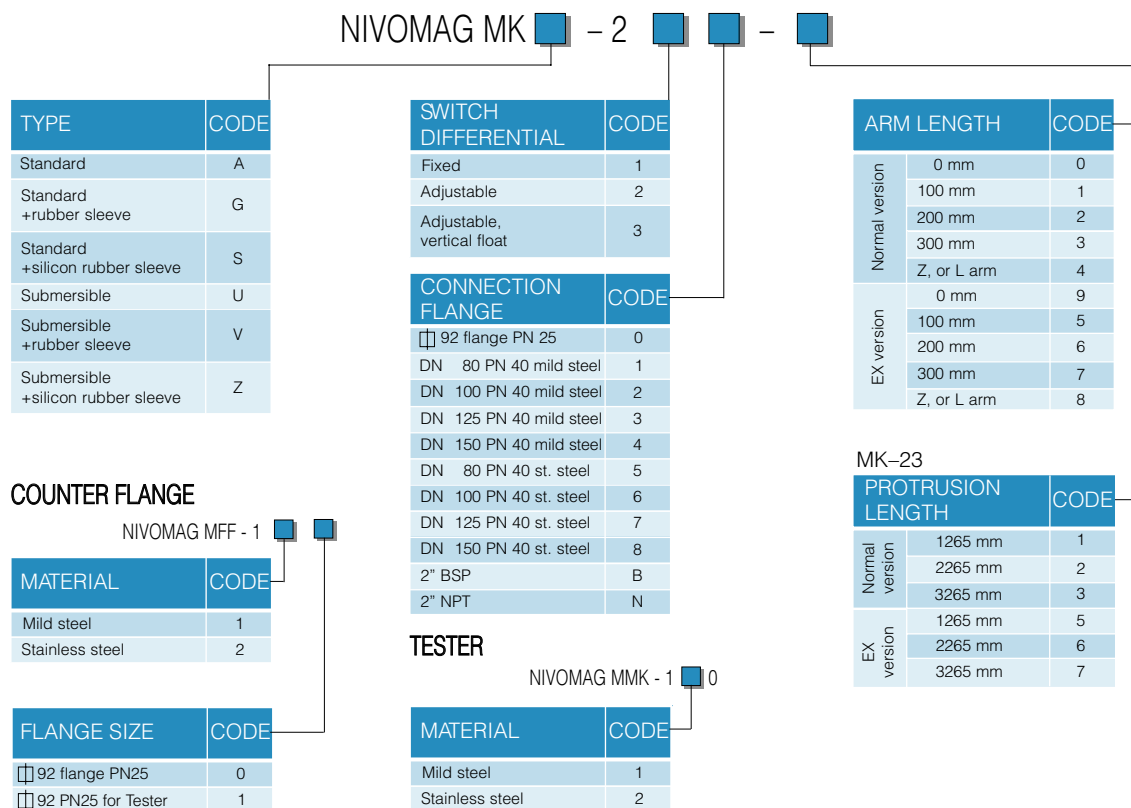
NIVOMAG MK – 2 –

| TYPE | CODE |
|---|---|
| Standard | A |
| Standard +rubber sleeve | G |
| Standard +silicon rubber sleeve | S |
| Submersible | U |
| Submersible +rubber sleeve | V |
| Submersible +silicon rubber sleeve | Z |

| SWITCH DIFFERENTIAL | CODE |
|---|---|
| Fixed | 1 |
| Adjustable | 2 |
| Adjustable, vertical float | 3 |

| CONNECTION FLANGE | CODE |
|---|---|
| ⌷ 92 flange PN 25 | 0 |
| DN 80 PN 40 mild steel | 1 |
| DN 100 PN 40 mild steel | 2 |
| DN 125 PN 40 mild steel | 3 |
| DN 150 PN 40 mild steel | 4 |
| DN 80 PN 40 st. steel | 5 |
| DN 100 PN 40 st. steel | 6 |
| DN 125 PN 40 st. steel | 7 |
| DN 150 PN 40 st. steel | 8 |
| 2" BSP | B |
| 2" NPT | N |

| ARM LENGTH | | CODE |
|---|---|---|
| Normal version | 0 mm | 0 |
| | 100 mm | 1 |
| | 200 mm | 2 |
| | 300 mm | 3 |
| | Z, or L arm | 4 |
| EX version | 0 mm | 9 |
| | 100 mm | 5 |
| | 200 mm | 6 |
| | 300 mm | 7 |
| | Z, or L arm | 8 |

MK–23

| PROTRUSION LENGTH | | CODE |
|---|---|---|
| Normal version | 1265 mm | 1 |
| | 2265 mm | 2 |
| | 3265 mm | 3 |
| EX version | 1265 mm | 5 |
| | 2265 mm | 6 |
| | 3265 mm | 7 |

COUNTER FLANGE

NIVOMAG MFF - 1

| MATERIAL | CODE |
|---|---|
| Mild steel | 1 |
| Stainless steel | 2 |

| FLANGE SIZE | CODE |
|---|---|
| ⌷ 92 flange PN25 | 0 |
| ⌷ 92 PN25 for Tester | 1 |

TESTER

NIVOMAG MMK - 1 0

| MATERIAL | CODE |
|---|---|
| Mild steel | 1 |
| Stainless steel | 2 |